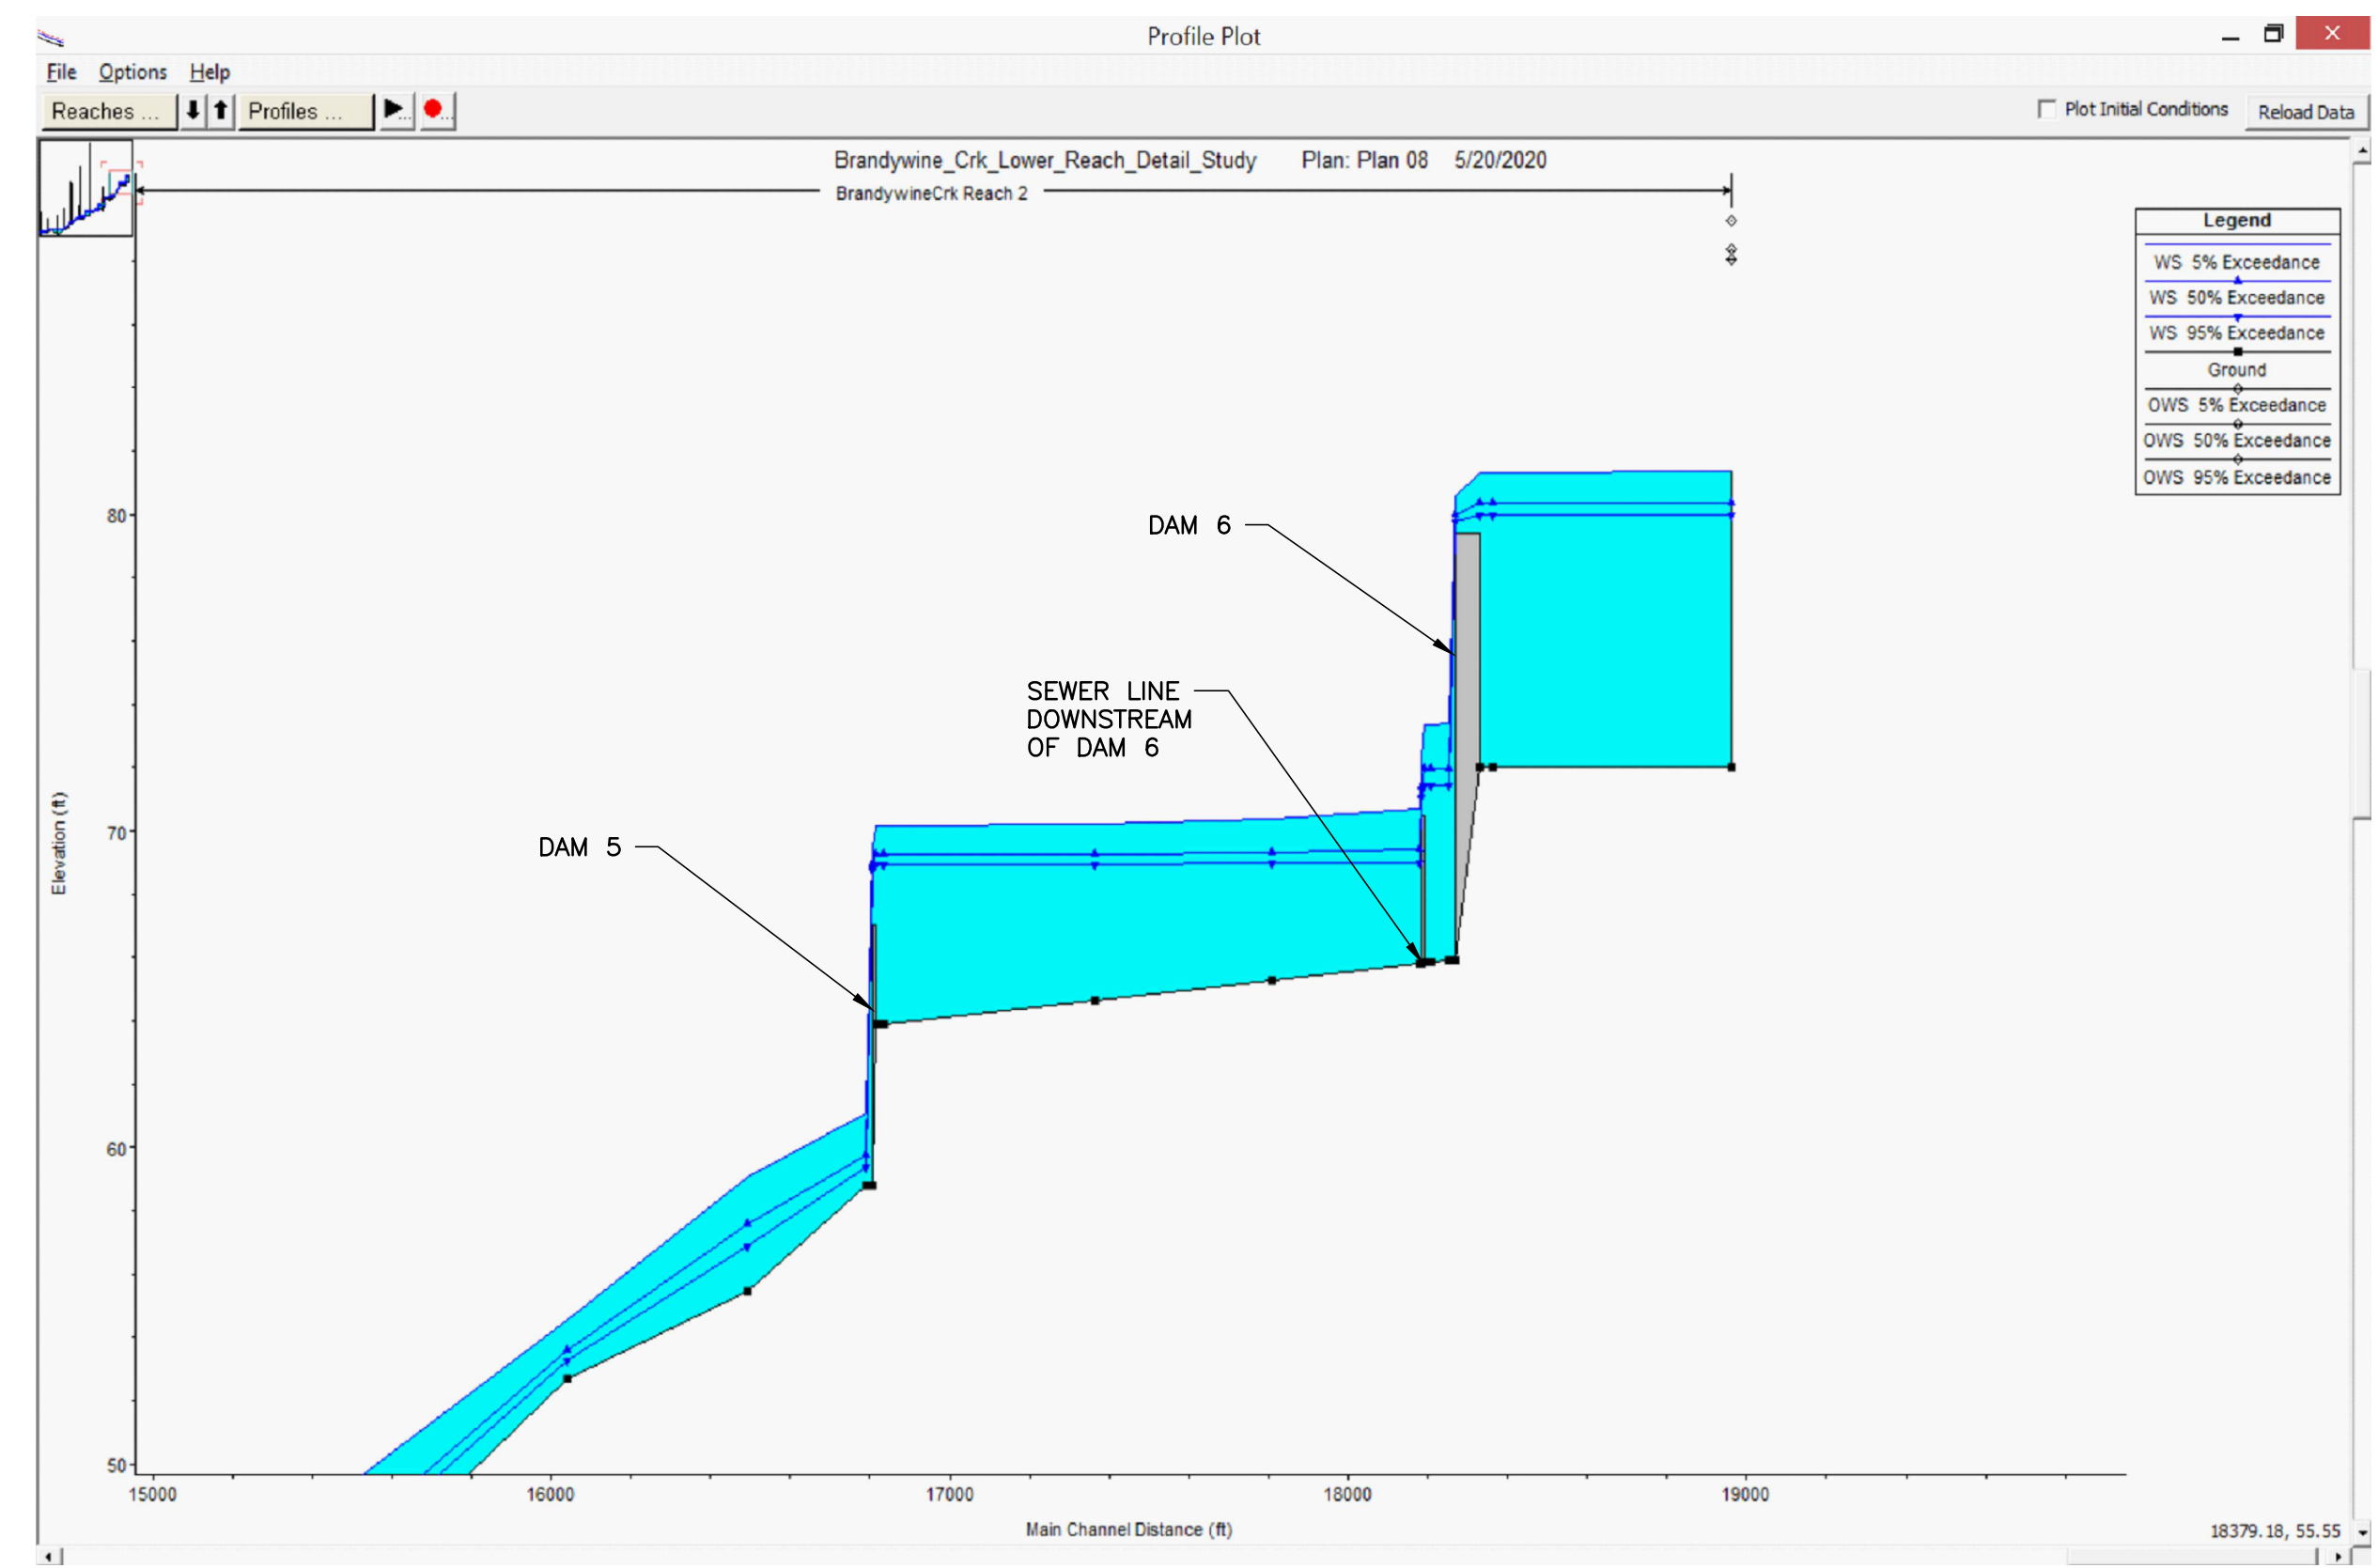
Profile Plot

File Options Help

Reaches ... Profiles ...

Plot Initial Conditions Reload Data

Brandywine_Crk_Lower_Reach_Detail_Study Plan: Plan 08 5/20/2020

BrandywineCrk Reach 2

Legend
WS 5% Exceedance
WS 50% Exceedance
WS 95% Exceedance
Ground
OWS 5% Exceedance
OWS 50% Exceedance
OWS 95% Exceedance

DAM 6

SEWER LINE DOWNSTREAM OF DAM 6

DAM 5

Elevation (ft)

80
70
60
50

15000
16000
17000
18000
19000

Main Channel Distance (ft)

18379.18, 55.55